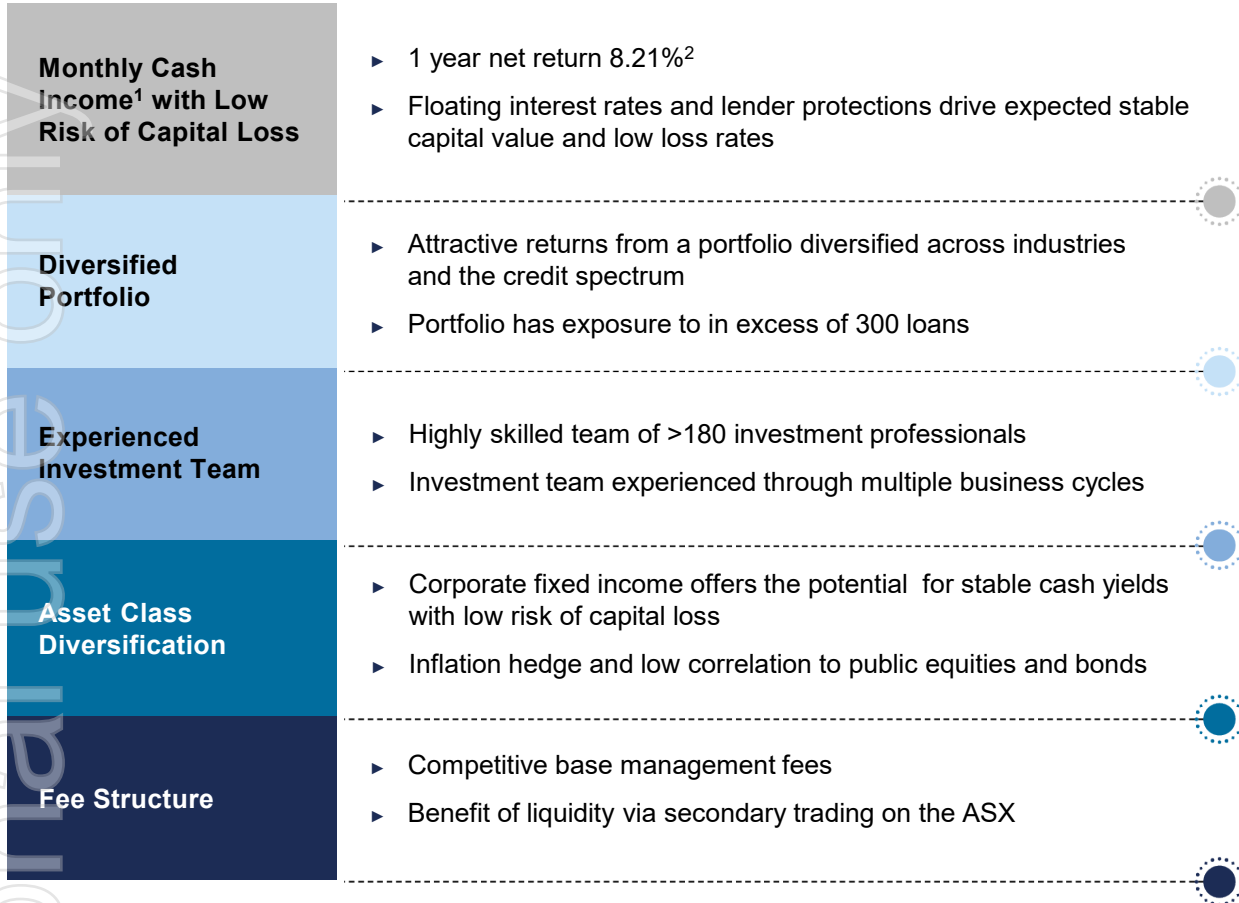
Monthly Cash Income$^{1}$ with Low Risk of Capital Loss

► 1 year net return 8.21%$^{2}$

► Floating interest rates and lender protections drive expected stable capital value and low loss rates

Diversified Portfolio

► Attractive returns from a portfolio diversified across industries and the credit spectrum

► Portfolio has exposure to in excess of 300 loans

Experienced investment Team

► Highly skilled team of >180 investment professionals

► Investment team experienced through multiple business cycles

Asset Class Diversification

► Corporate fixed income offers the potential for stable cash yields with low risk of capital loss

► Inflation hedge and low correlation to public equities and bonds

Fee Structure

► Competitive base management fees

► Benefit of liquidity via secondary trading on the ASX